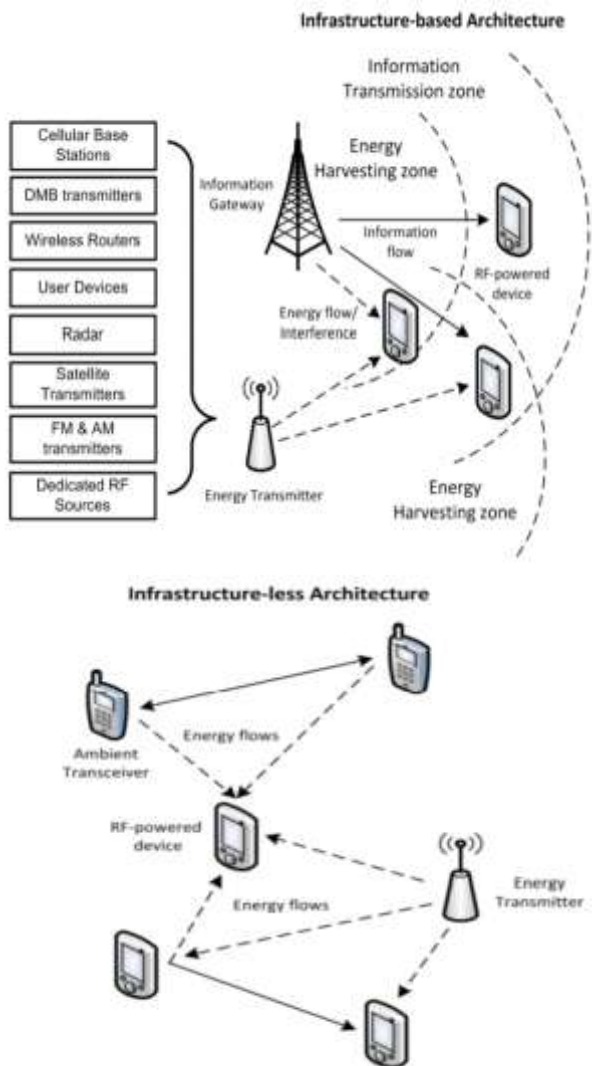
Infrastructure-based Architecture

Information Transmission zone

Cellular Base Stations

DMB transmitters

Wireless Routers

User Devices

Radar

Satellite Transmitters

FM & AM transmitters

Dedicated RF Sources

Information Gateway

Energy Harvesting zone

Information flow

RF-powered device

Energy flow/ Interference

Energy Transmitter

Energy Harvesting zone

Infrastructure-less Architecture

Ambient Transceiver

Energy flows

RF-powered device

Energy flows

Energy Transmitter